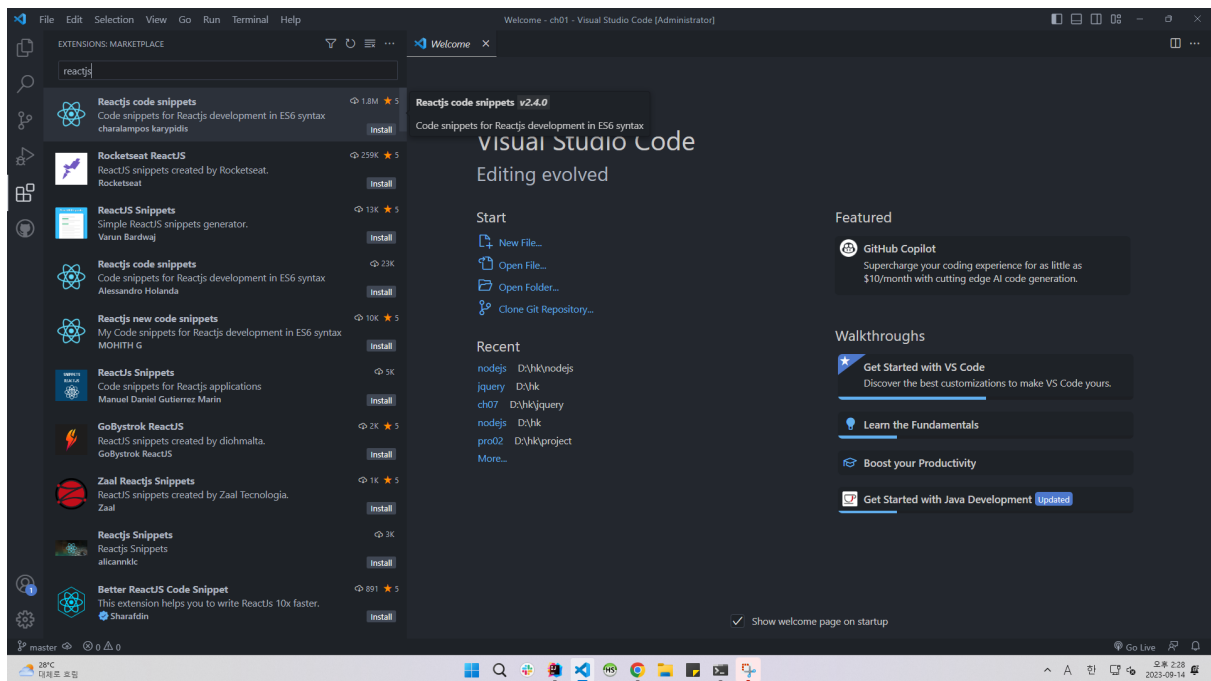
File Edit Selection View Go Run Terminal Help

Welcome - ch01 - Visual Studio Code [Administrator]

EXTENSIONS: MARKETPLACE

reactjs

Reactjs code snippets 1.8M ★ 5
Code snippets for Reactjs development in ES6 syntax
charalampos karypidis
Install

Rocketseat ReactJS 259K ★ 5
ReactJS snippets created by Rocketseat.
Rocketseat
Install

ReactJS Snippets 13K ★ 5
Simple ReactJS snippets generator.
Varun Bardwaj
Install

Reactjs code snippets 23K
Code snippets for Reactjs development in ES6 syntax
Alessandro Holanda
Install

Reactjs new code snippets 10K ★ 5
My Code snippets for Reactjs development in ES6 syntax
MOHITH G
Install

ReactJs Snippets 5K
Code snippets for Reactjs applications
Manuel Daniel Gutierrez Marin
Install

GoBystrok ReactJS 2K ★ 5
ReactJS snippets created by diohmalta.
GoBystrok ReactJS
Install

Zaal Reactjs Snippets 1K ★ 5
ReactJS snippets created by Zaal Tecnologia.
Zaal
Install

Reactjs Snippets 3K
Reactjs Snippets
alicannklc
Install

Better ReactJS Code Snippet 891 ★ 5
This extension helps you to write ReactJs 10x faster.
Sharafdin
Install

Welcome ×

Reactjs code snippets v2.4.0
Code snippets for Reactjs development in ES6 syntax

Visual Studio Code
Editing evolved

Start
New File...
Open File...
Open Folder...
Clone Git Repository...

Recent
nodejs D:\hk\nodejs
jquery D:\hk
ch07 D:\hk\jquery
nodejs D:\hk
pro02 D:\hk\project
More...

Featured
GitHub Copilot
Supercharge your coding experience for as little as $10/month with cutting edge AI code generation.

Walkthroughs
Get Started with VS Code
Discover the best customizations to make VS Code yours.
Learn the Fundamentals
Boost your Productivity
Get Started with Java Development Updated

Show welcome page on startup

master ⊗ 0 ⚠ 0
Go Live

28°C
대체로 흐림
오후 2:28
2023-09-14